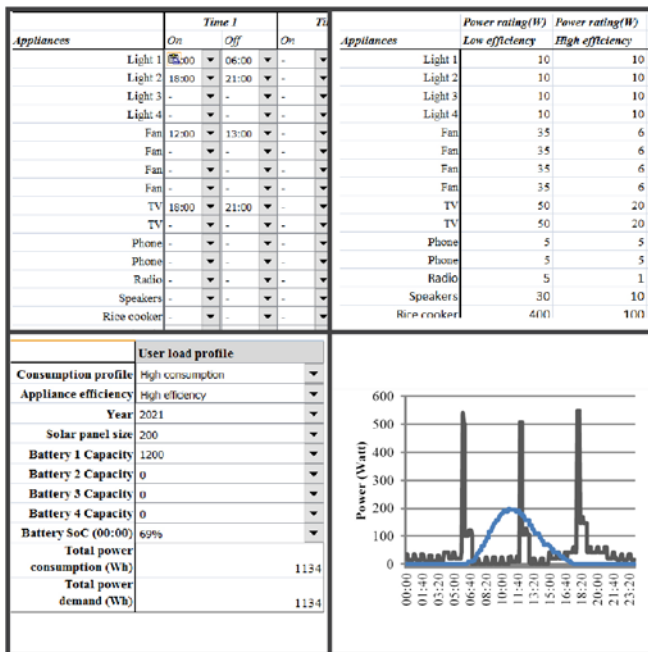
| Appliances | Time 1 On | | Off | | Ti On | |
|---|---|---|---|---|---|---|
| Light 1 | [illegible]:00 | ▼ | 06:00 | ▼ | - | ▼ |
| Light 2 | 18:00 | ▼ | 21:00 | ▼ | - | ▼ |
| Light 3 | - | ▼ | - | ▼ | - | ▼ |
| Light 4 | - | ▼ | - | ▼ | - | ▼ |
| Fan | 12:00 | ▼ | 13:00 | ▼ | - | ▼ |
| Fan | - | ▼ | - | ▼ | - | ▼ |
| Fan | - | ▼ | - | ▼ | - | ▼ |
| Fan | - | ▼ | - | ▼ | - | ▼ |
| TV | 18:00 | ▼ | 21:00 | ▼ | - | ▼ |
| TV | - | ▼ | - | ▼ | - | ▼ |
| Phone | - | ▼ | - | ▼ | - | ▼ |
| Phone | - | ▼ | - | ▼ | - | ▼ |
| Radio | - | ▼ | - | ▼ | - | ▼ |
| Speakers | - | ▼ | - | ▼ | - | ▼ |
| Rice cooker | - | ▼ | - | ▼ | - | ▼ |

| Appliances | Power rating(W) Low efficiency | Power rating(W) High efficiency |
|---|---|---|
| Light 1 | 10 | 10 |
| Light 2 | 10 | 10 |
| Light 3 | 10 | 10 |
| Light 4 | 10 | 10 |
| Fan | 35 | 6 |
| Fan | 35 | 6 |
| Fan | 35 | 6 |
| Fan | 35 | 6 |
| TV | 50 | 20 |
| TV | 50 | 20 |
| Phone | 5 | 5 |
| Phone | 5 | 5 |
| Radio | 5 | 1 |
| Speakers | 30 | 10 |
| Rice cooker | 400 | 100 |

| | User load profile |
|---|---|
| Consumption profile | High consumption ▼ |
| Appliance efficiency | High efficiency ▼ |
| Year | 2021 ▼ |
| Solar panel size | 200 ▼ |
| Battery 1 Capacity | 1200 ▼ |
| Battery 2 Capacity | 0 ▼ |
| Battery 3 Capacity | 0 ▼ |
| Battery 4 Capacity | 0 ▼ |
| Battery SoC (00:00) | 69% ▼ |
| Total power consumption (Wh) | 1134 |
| Total power demand (Wh) | 1134 |

Power (Watt)
600
500
400
300
200
100
0
00:00 01:40 03:20 05:00 06:40 08:20 10:00 11:40 13:20 15:00 16:40 18:20 20:00 21:40 23:20